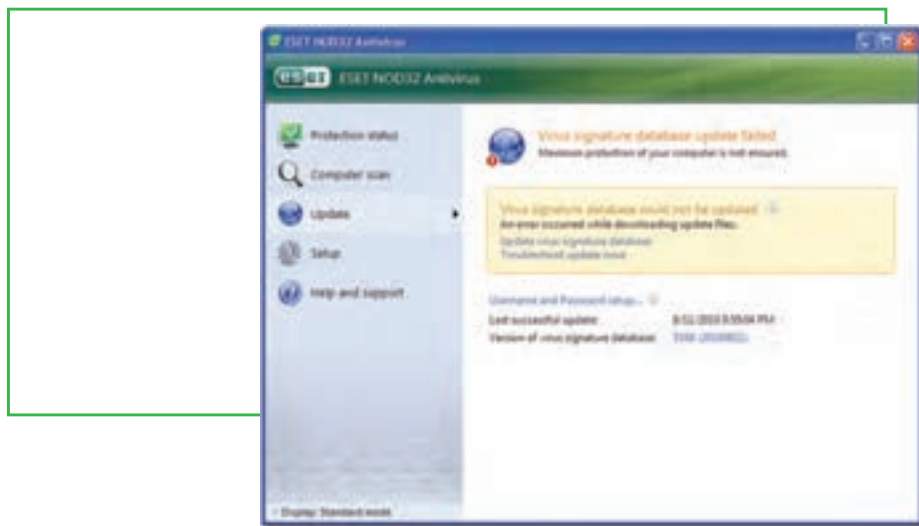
ESET NOD32 Antivirus

ESET ESET NOD32 Antivirus

Protection status

Computer scan

Update

Setup

Help and support

Virus signature database update failed
Maximum protection of your computer is not ensured.

Virus signature database could not be updated
An error occurred while downloading update files.
Update virus signature database
Troubleshoot update issue

Username and Password setup...

Last successful update: 8/11/2010 8:55:04 PM
Version of virus signature database: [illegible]

Display: Standard mode